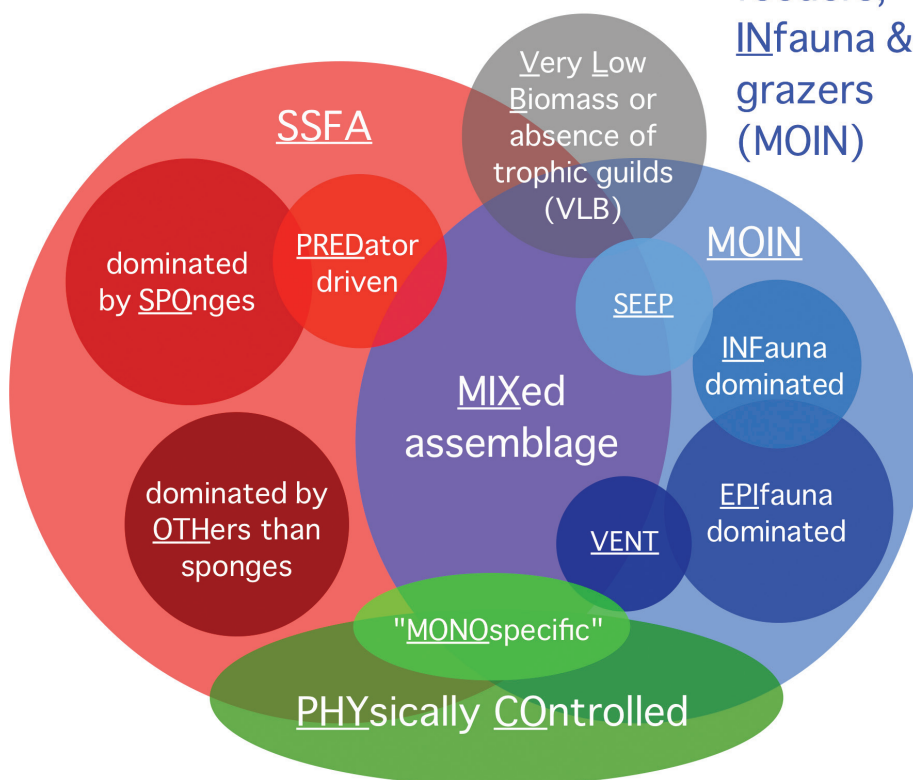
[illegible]
INfauna &
grazers
(MOIN)

SSFA

Very Low Biomass or absence of trophic guilds (VLB)

MOIN

dominated by SPOnges

PREDator driven

SEEP

INFauna dominated

MIXed assemblage

dominated by OTHers than sponges

EPIfauna dominated

VENT

"MONOspecific"

PHYsically COntrolled